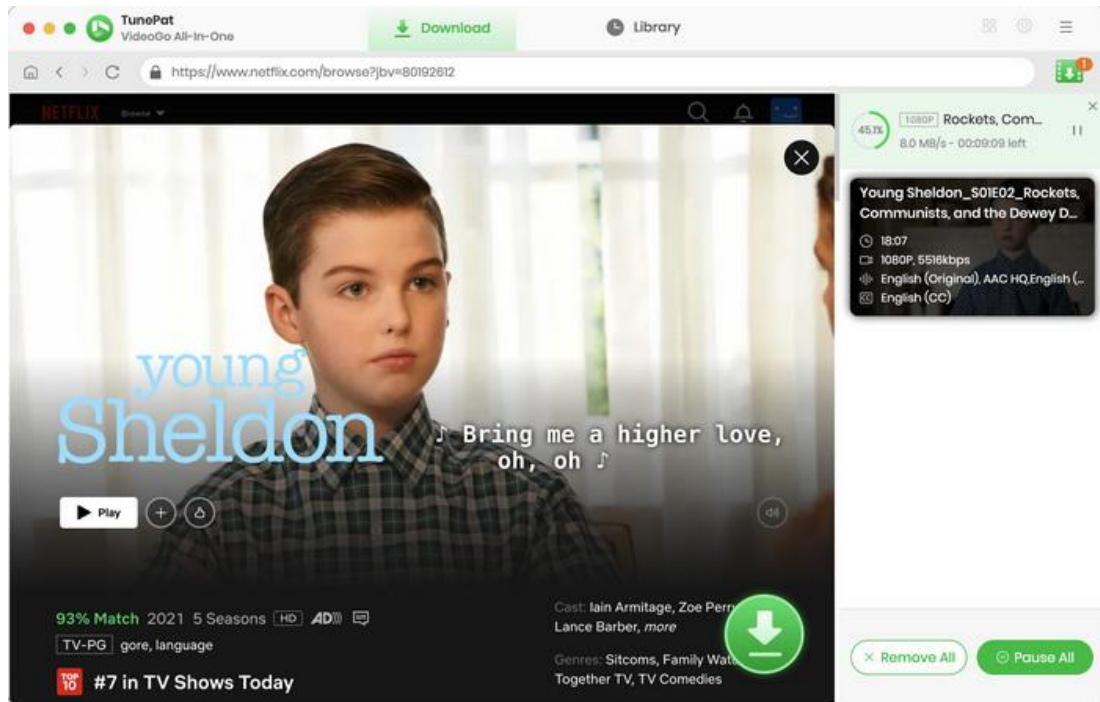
TunePat
VideoGo All-In-One

Download

Library

https://www.netflix.com/browse?jbv=80192612

NETFLIX Browse

45.1%
1080P Rockets, Com...
8.0 MB/s - 00:09:09 left

Young Sheldon_S01E02_Rockets, Communists, and the Dewey D...
18:07
1080P, 5516kbps
English (Original), AAC HQ,English (...
English (CC)

young Sheldon

♪ Bring me a higher love, oh, oh ♪

Play

93% Match 2021 5 Seasons HD AD
TV-PG gore, language
TOP 10 #7 in TV Shows Today

Cast: Iain Armitage, Zoe Perr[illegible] Lance Barber, more

Genres: Sitcoms, Family Wat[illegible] Together TV, TV Comedies

× Remove All

Pause All